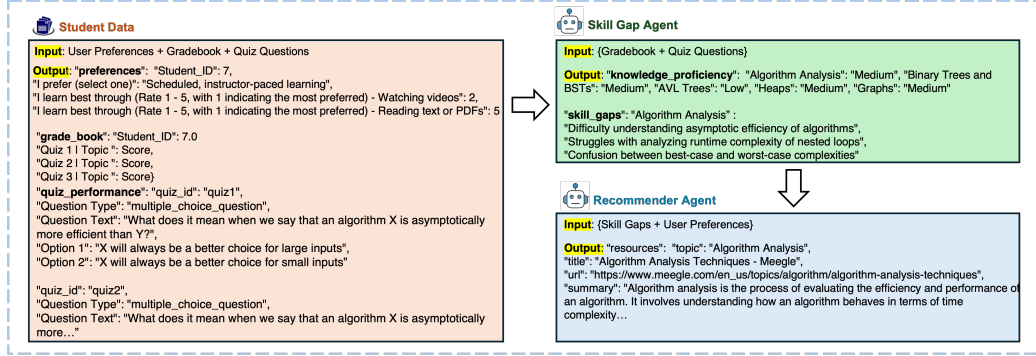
Student Data

Input: User Preferences + Gradebook + Quiz Questions

Output: "preferences": "Student_ID": 7,
"I prefer (select one)": "Scheduled, instructor-paced learning",
"I learn best through (Rate 1 - 5, with 1 indicating the most preferred) - Watching videos": 2,
"I learn best through (Rate 1 - 5, with 1 indicating the most preferred) - Reading text or PDFs": 5

"grade_book": "Student_ID": 7.0
"Quiz 1 | Topic ": Score,
"Quiz 2 | Topic ": Score,
"Quiz 3 | Topic ": Score}
"quiz_performance": "quiz_id": "quiz1",
"Question Type": "multiple_choice_question",
"Question Text": "What does it mean when we say that an algorithm X is asymptotically more efficient than Y?",
"Option 1": "X will always be a better choice for large inputs",
"Option 2": "X will always be a better choice for small inputs"

"quiz_id": "quiz2",
"Question Type": "multiple_choice_question",
"Question Text": "What does it mean when we say that an algorithm X is asymptotically more…"

Skill Gap Agent

Input: {Gradebook + Quiz Questions}

Output: "knowledge_proficiency": "Algorithm Analysis": "Medium", "Binary Trees and BSTs": "Medium", "AVL Trees": "Low", "Heaps": "Medium", "Graphs": "Medium"

"skill_gaps": "Algorithm Analysis" :
"Difficulty understanding asymptotic efficiency of algorithms",
"Struggles with analyzing runtime complexity of nested loops",
"Confusion between best-case and worst-case complexities"

Recommender Agent

Input: {Skill Gaps + User Preferences}

Output: "resources": "topic": "Algorithm Analysis",
"title": "Algorithm Analysis Techniques - Meegle",
"url": "https://www.meegle.com/en_us/topics/algorithm/algorithm-analysis-techniques",
"summary": "Algorithm analysis is the process of evaluating the efficiency and performance of an algorithm. It involves understanding how an algorithm behaves in terms of time complexity…